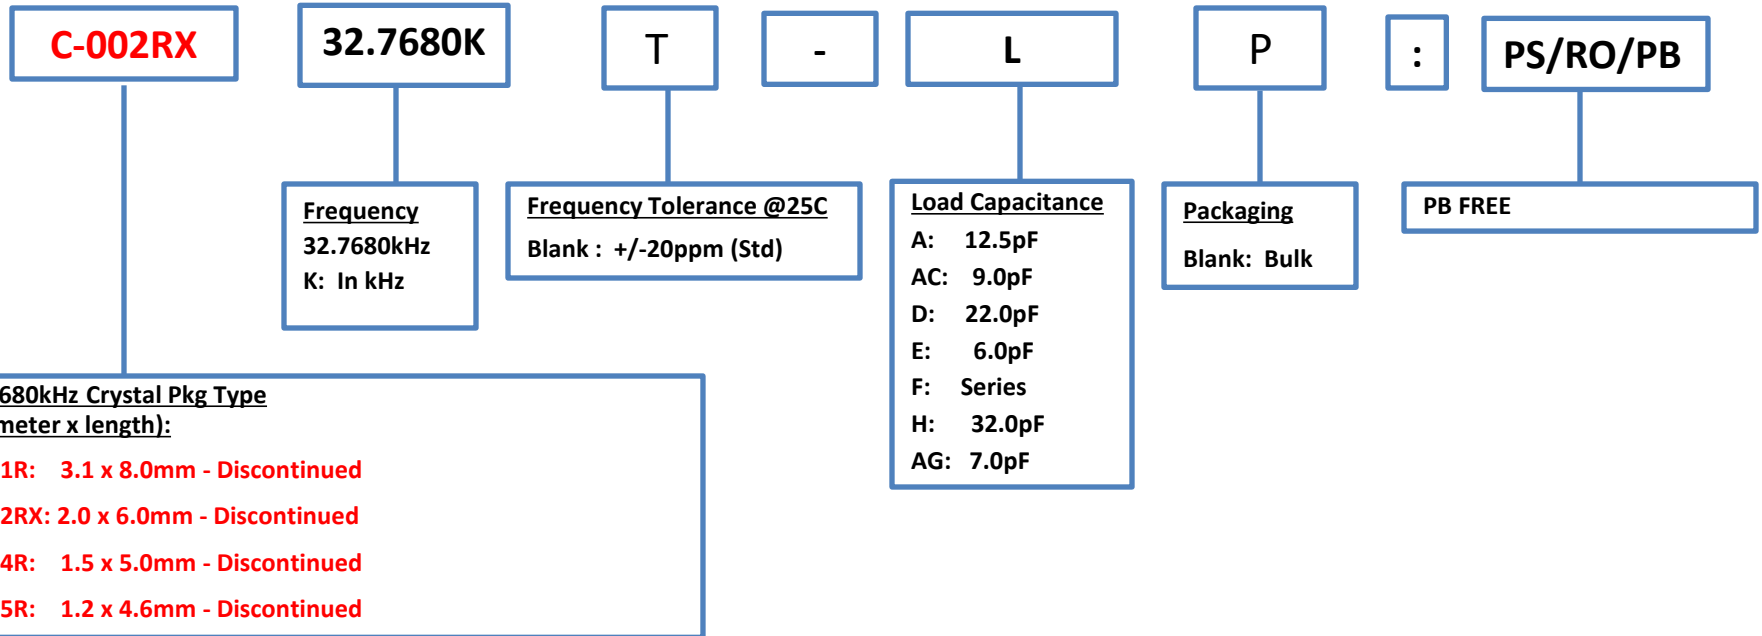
C-002RX

32.7680K

T

-

L

P

:

PS/RO/PB

Frequency
32.7680kHz
K: In kHz

Frequency Tolerance @25C
Blank : +/-20ppm (Std)

Load Capacitance
A: 12.5pF
AC: 9.0pF
D: 22.0pF
E: 6.0pF
F: Series
H: 32.0pF
AG: 7.0pF

Packaging
Blank: Bulk

PB FREE

680kHz Crystal Pkg Type
meter x length):
1R: 3.1 x 8.0mm - Discontinued
2RX: 2.0 x 6.0mm - Discontinued
4R: 1.5 x 5.0mm - Discontinued
5R: 1.2 x 4.6mm - Discontinued